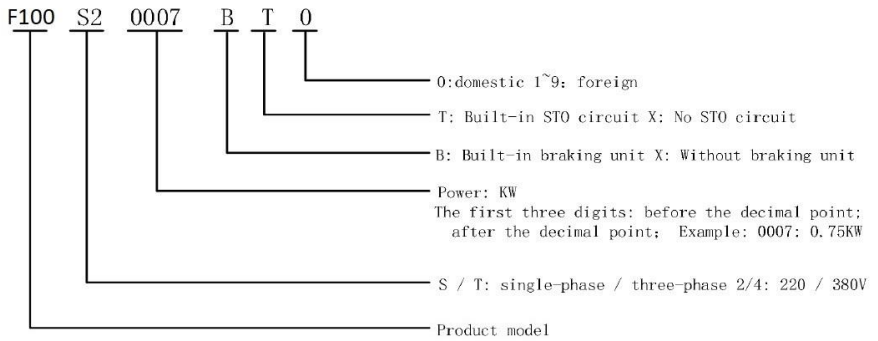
F100 S2 0007 B T 0

0:domestic 1~9: foreign

T: Built-in STO circuit X: No STO circuit

B: Built-in braking unit X: Without braking unit

Power: KW
The first three digits: before the decimal point; after the decimal point; Example: 0007: 0.75KW

S / T: single-phase / three-phase 2/4: 220 / 380V

Product model